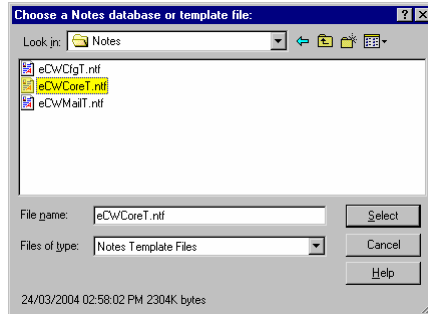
Choose a Notes database or template file:

Look in: Notes

eCWCfgT.ntf
eCWCoreT.ntf
eCWMailT.ntf

File name: eCWCoreT.ntf
Files of type: Notes Template Files

Select
Cancel
Help

24/03/2004 02:58:02 PM 2304K bytes